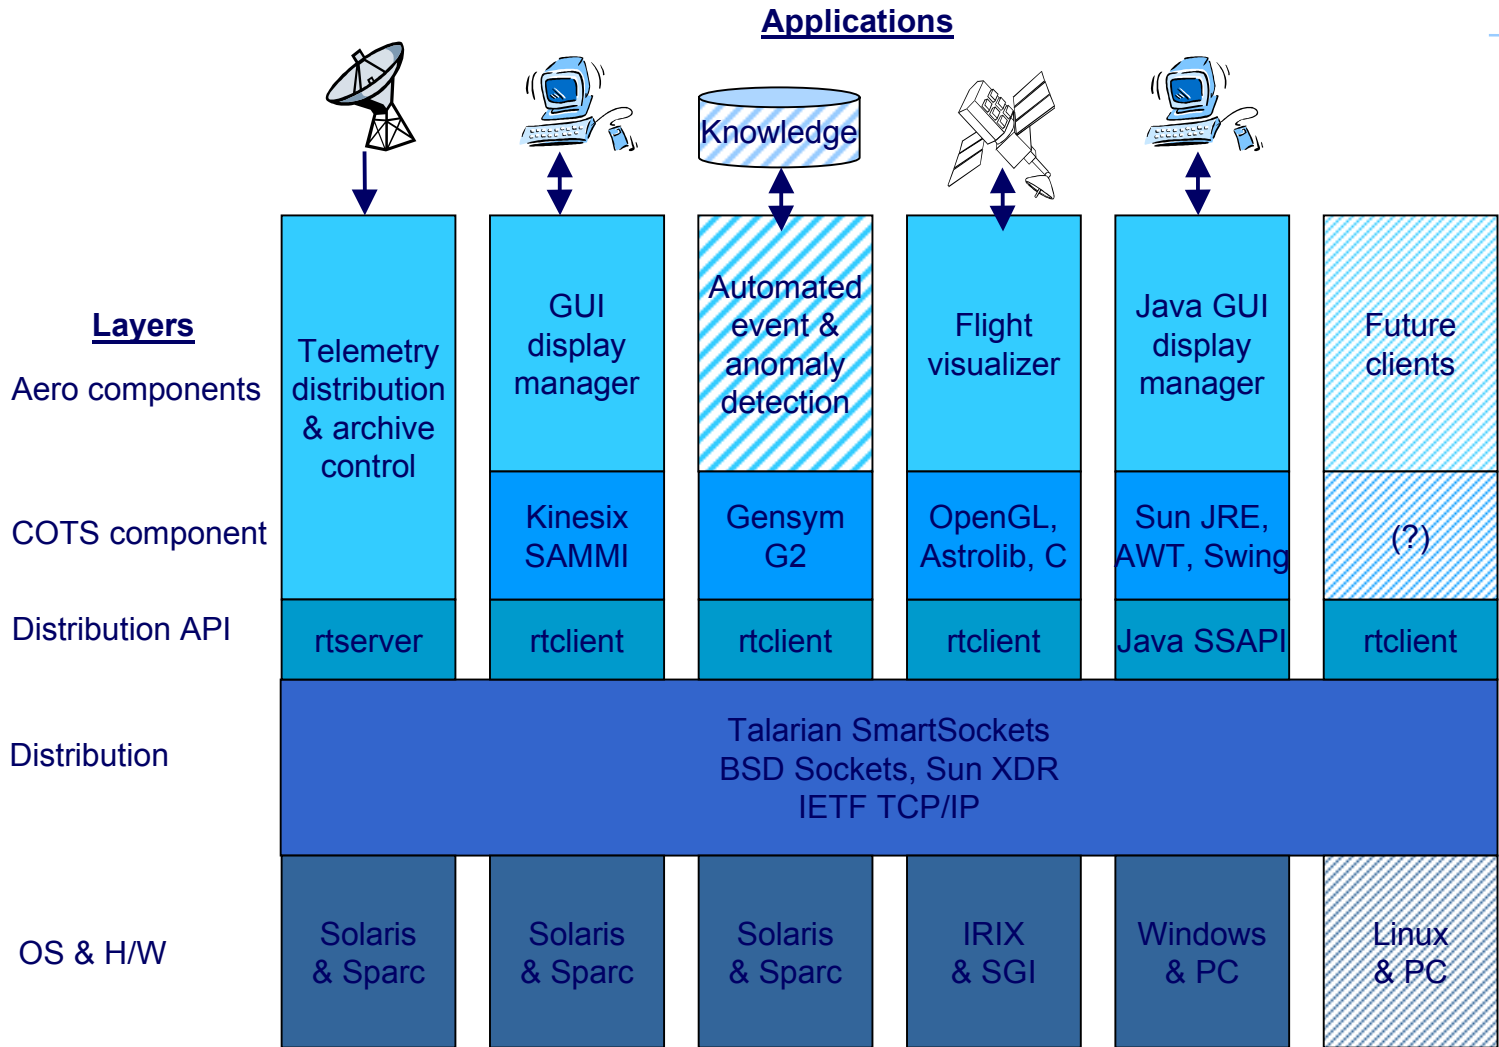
Applications

Knowledge

Layers

Aero components

COTS component

Distribution API

Distribution

OS & H/W

Telemetry distribution & archive control

rtserver

GUI display manager

Kinesix SAMMI

rtclient

Automated event & anomaly detection

Gensym G2

rtclient

Flight visualizer

OpenGL, Astrolib, C

rtclient

Java GUI display manager

Sun JRE, AWT, Swing

Java SSAPI

Future clients

(?)

rtclient

Talarian SmartSockets
BSD Sockets, Sun XDR
IETF TCP/IP

Solaris & Sparc

Solaris & Sparc

Solaris & Sparc

IRIX & SGI

Windows & PC

Linux & PC